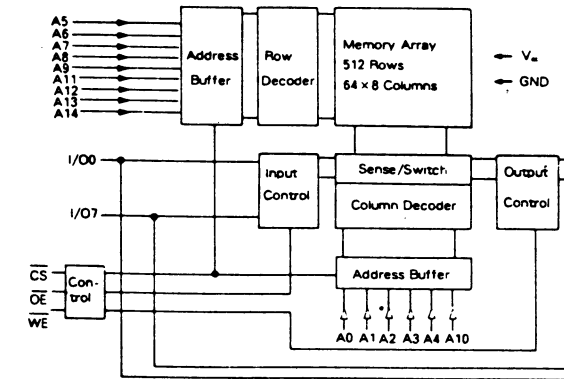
A5
A6
A7
A8
A9
A11
A12
A13
A14

Address Buffer

Row Decoder

Memory Array
512 Rows
64 × 8 Columns

$V_{cc}$
GND

I/O0

I/O7

Input Control

Sense/Switch

Column Decoder

Output Control

$\overline{CS}$
$\overline{OE}$
$\overline{WE}$

Con-trol

Address Buffer

A0 A1 A2 A3 A4 A10